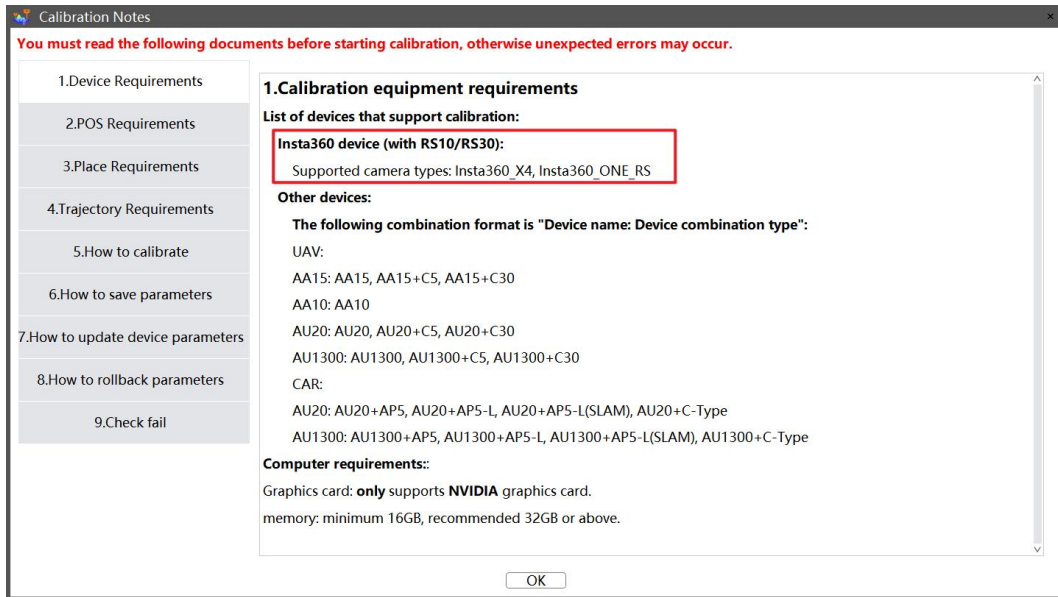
Calibration Notes

You must read the following documents before starting calibration, otherwise unexpected errors may occur.

1.Device Requirements
2.POS Requirements
3.Place Requirements
4.Trajectory Requirements
5.How to calibrate
6.How to save parameters
7.How to update device parameters
8.How to rollback parameters
9.Check fail

1.Calibration equipment requirements

List of devices that support calibration:

Insta360 device (with RS10/RS30):

Supported camera types: Insta360_X4, Insta360_ONE_RS

Other devices:

The following combination format is "Device name: Device combination type":

UAV:

AA15: AA15, AA15+C5, AA15+C30

AA10: AA10

AU20: AU20, AU20+C5, AU20+C30

AU1300: AU1300, AU1300+C5, AU1300+C30

CAR:

AU20: AU20+AP5, AU20+AP5-L, AU20+AP5-L(SLAM), AU20+C-Type

AU1300: AU1300+AP5, AU1300+AP5-L, AU1300+AP5-L(SLAM), AU1300+C-Type

Computer requirements::

Graphics card: only supports NVIDIA graphics card.

memory: minimum 16GB, recommended 32GB or above.

OK